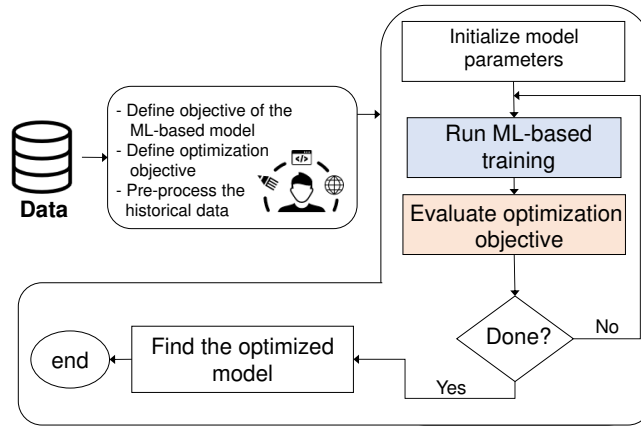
Data

- Define objective of the ML-based model
- Define optimization objective
- Pre-process the historical data

</>

Initialize model parameters

Run ML-based training

Evaluate optimization objective

Done?

No

Yes

Find the optimized model

end